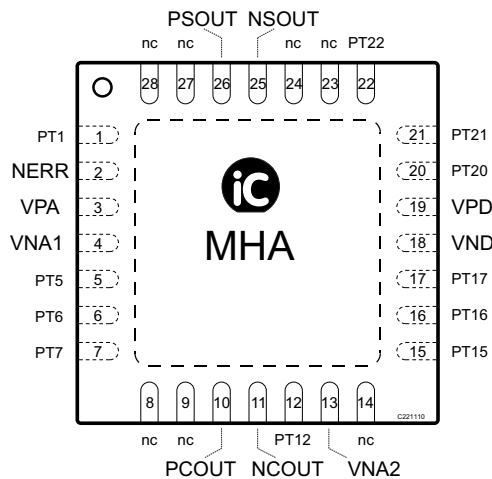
PSOUT NSOUT

nc nc nc nc PT22

28 27 26 25 24 23 22

PT1 1
NERR 2
VPA 3
VNA1 4
PT5 5
PT6 6
PT7 7

iC
MHA

21 PT21
20 PT20
19 VPD
18 VND
17 PT17
16 PT16
15 PT15

8 9 10 11 12 13 14

C221110

nc nc PT12 nc

PCOUT NCOUT VNA2